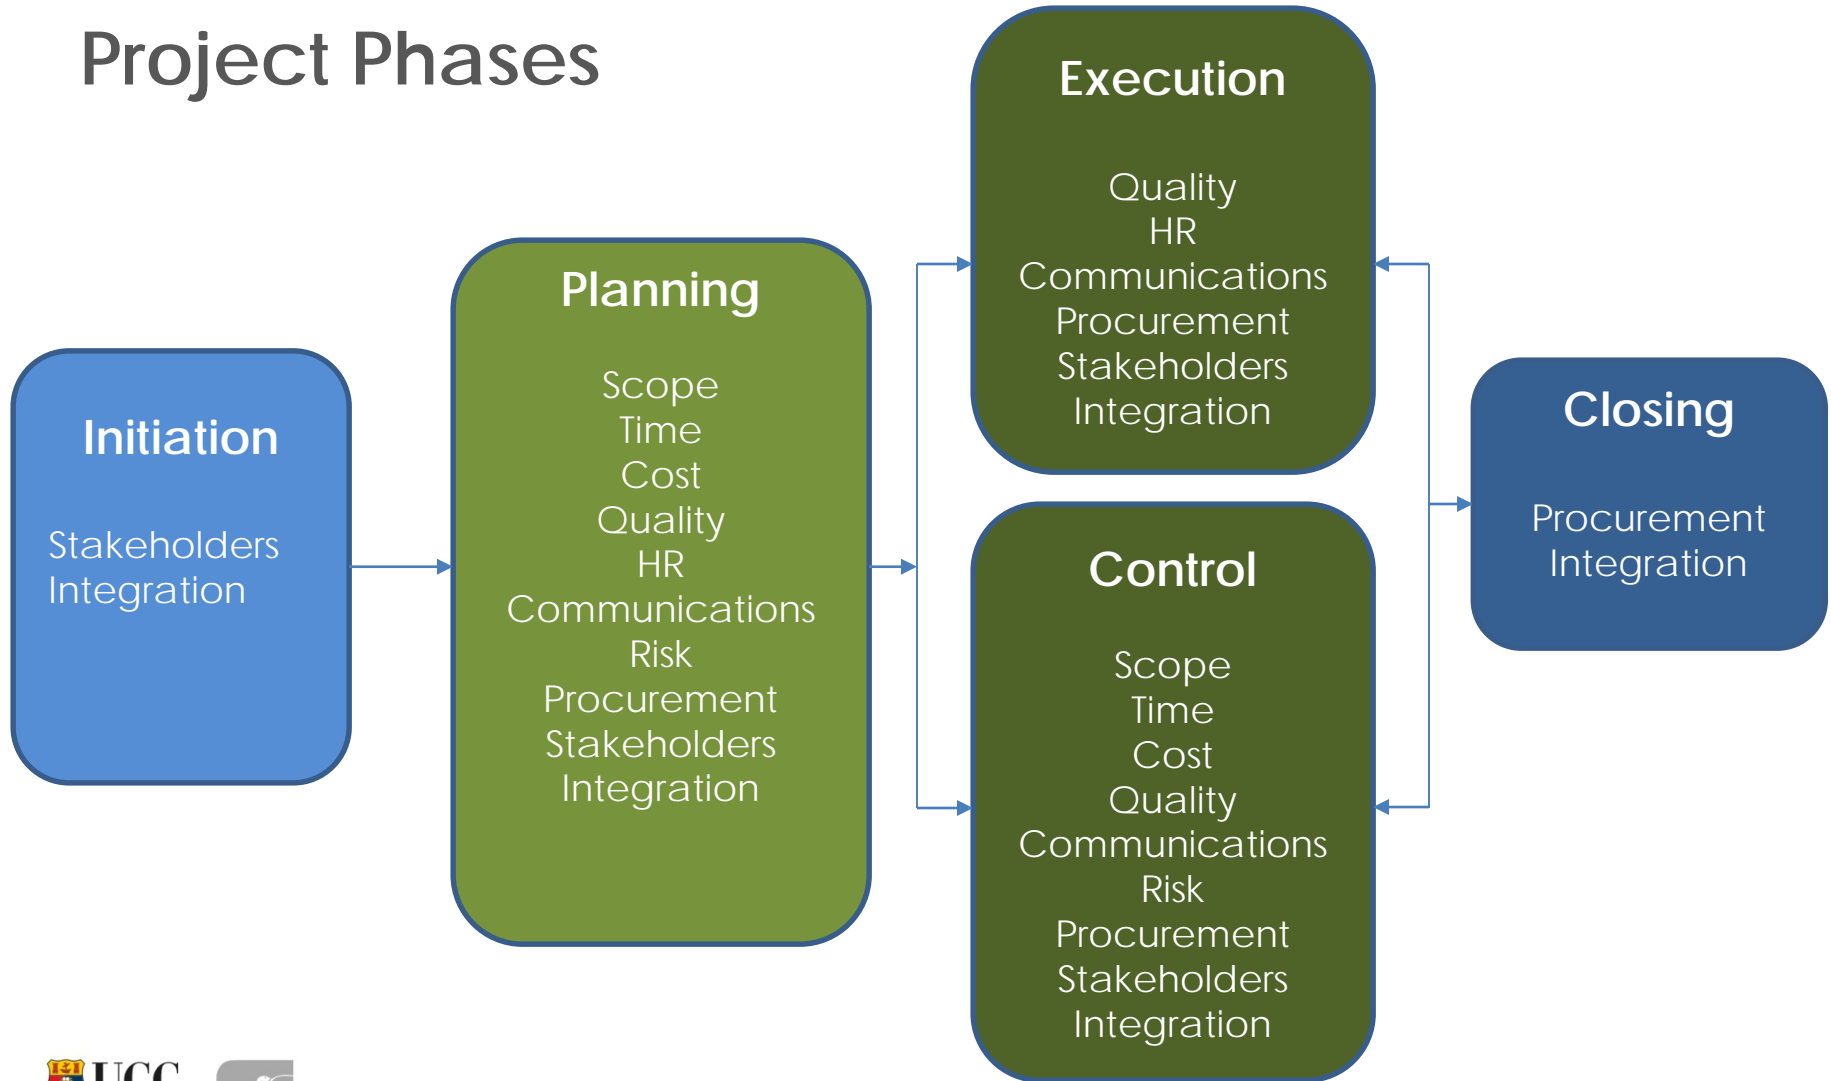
Project Phases

Initiation

Stakeholders
Integration

Planning

Scope
Time
Cost
Quality
HR
Communications
Risk
Procurement
Stakeholders
Integration

Execution

Quality
HR
Communications
Procurement
Stakeholders
Integration

Control

Scope
Time
Cost
Quality
Communications
Risk
Procurement
Stakeholders
Integration

Closing

Procurement
Integration

UCC